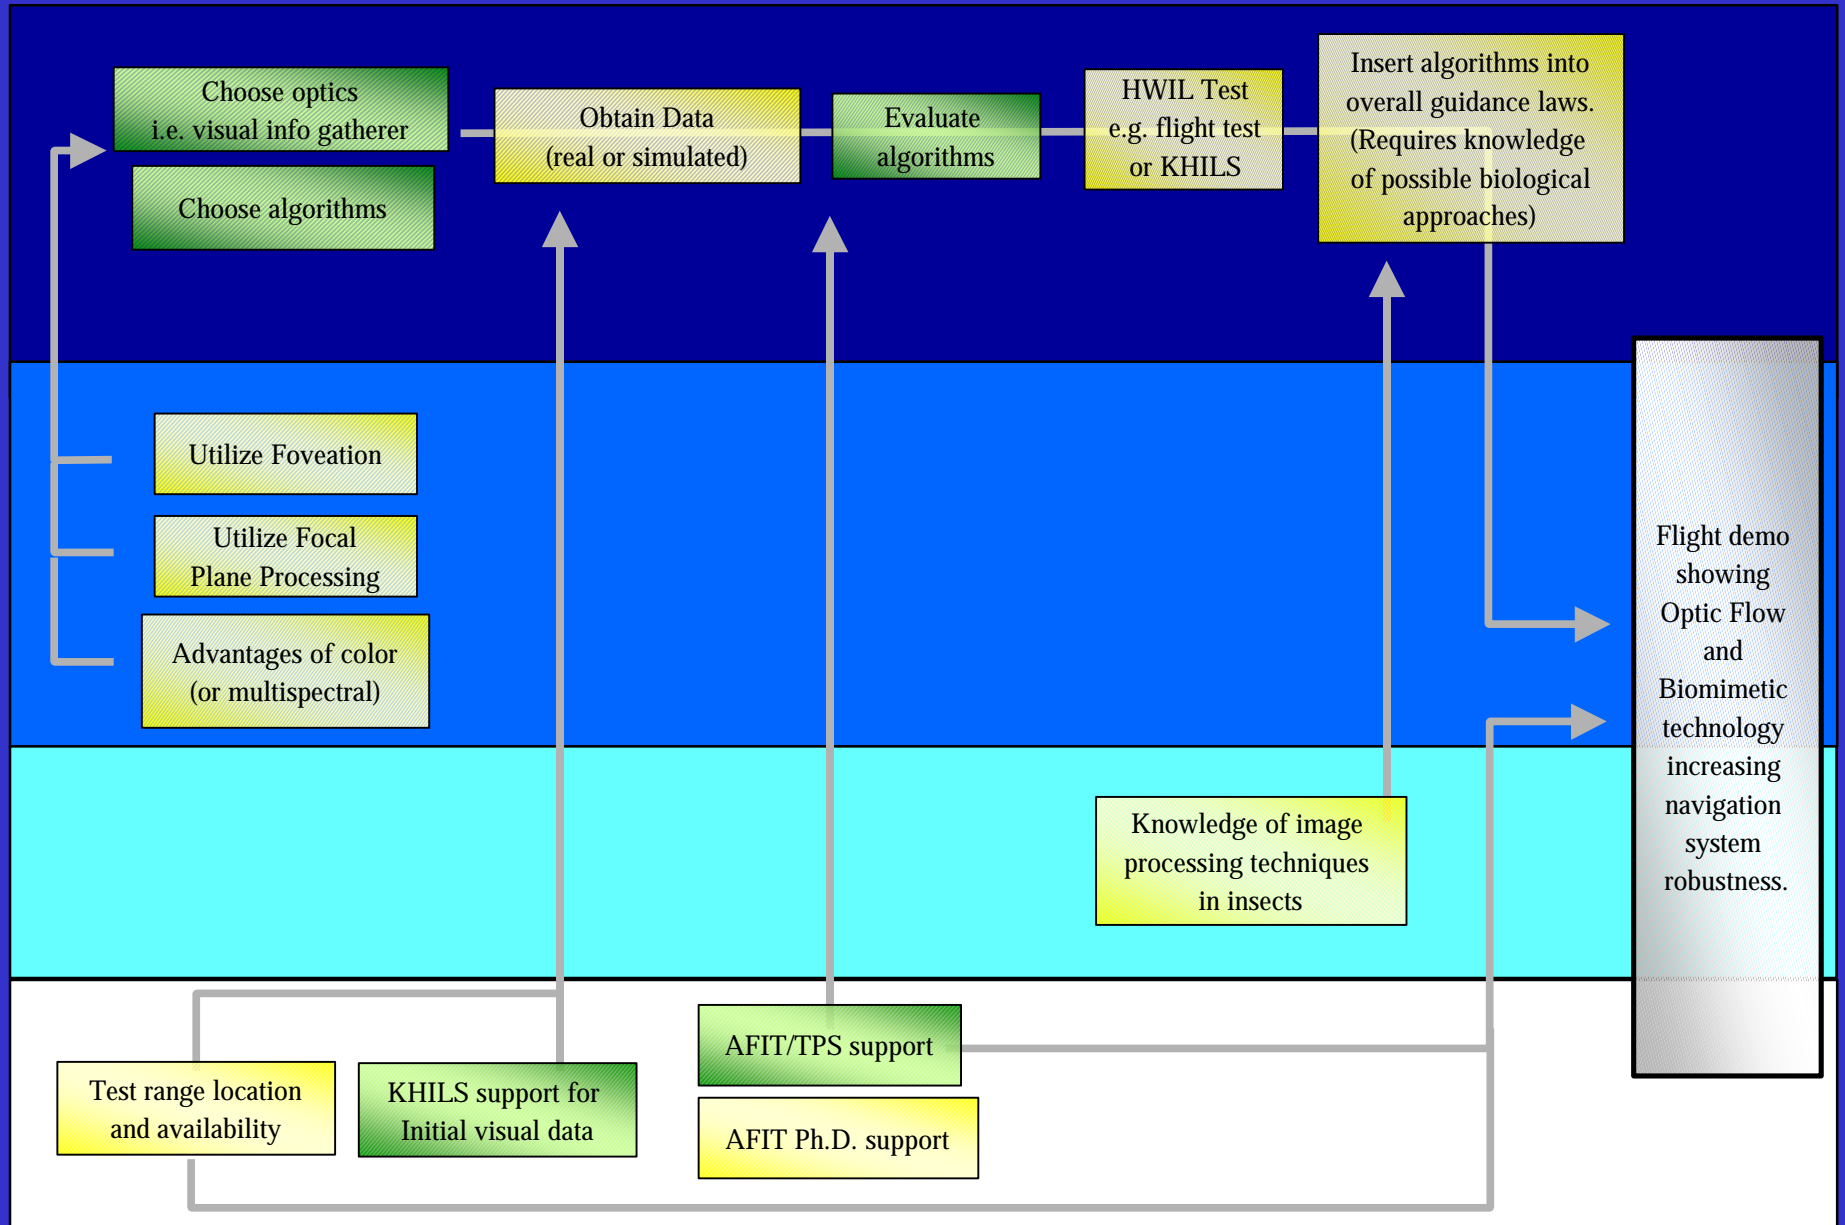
Choose optics
i.e. visual info gatherer

Choose algorithms

Obtain Data
(real or simulated)

Evaluate
algorithms

HWIL Test
e.g. flight test
or KHILS

Insert algorithms into overall guidance laws. (Requires knowledge of possible biological approaches)

Utilize Foveation

Utilize Focal
Plane Processing

Advantages of color
(or multispectral)

Flight demo showing Optic Flow and Biomimetic technology increasing navigation system robustness.

Knowledge of image processing techniques in insects

Test range location and availability

KHILS support for Initial visual data

AFIT/TPS support

AFIT Ph.D. support